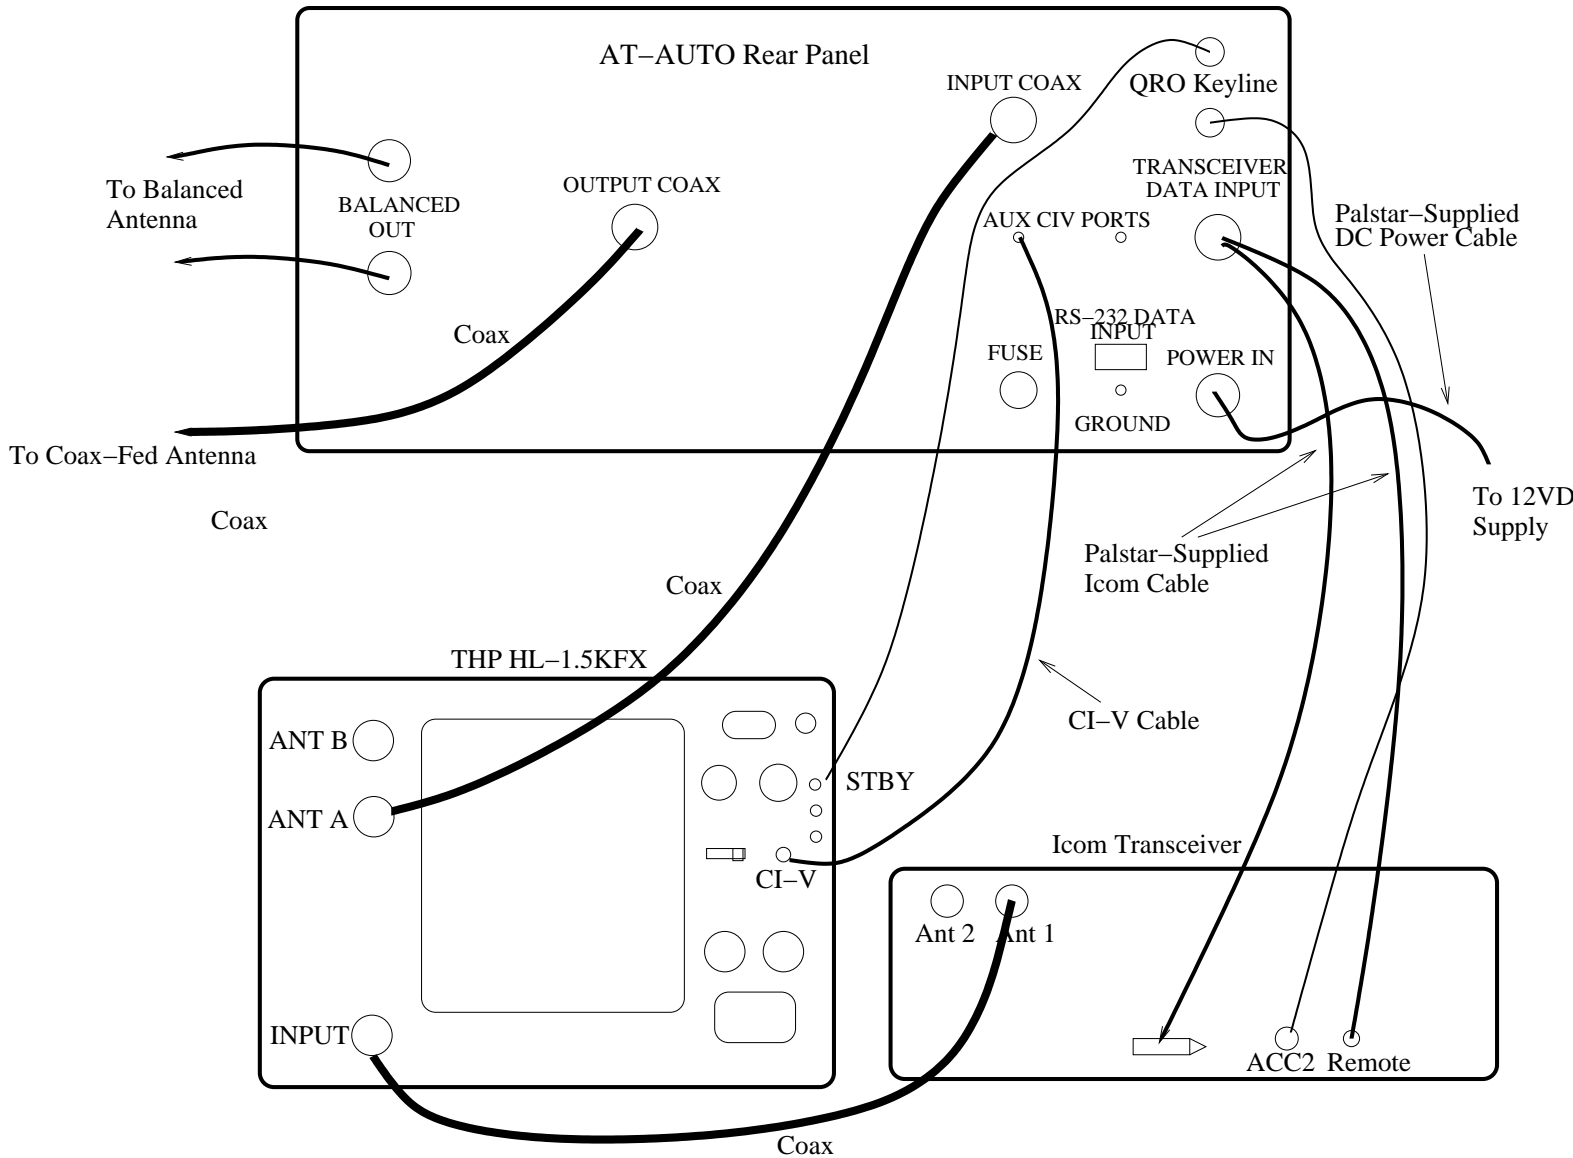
AT−AUTO Rear Panel

INPUT COAX

QRO Keyline

To Balanced Antenna

BALANCED OUT

OUTPUT COAX

TRANSCEIVER DATA INPUT

Palstar−Supplied DC Power Cable

AUX CIV PORTS

Coax

RS−232 DATA INPUT

FUSE

POWER IN

GROUND

To Coax−Fed Antenna

To 12VD Supply

Coax

Palstar−Supplied Icom Cable

Coax

THP HL−1.5KFX

CI−V Cable

ANT B

STBY

ANT A

Icom Transceiver

CI−V

Ant 2

Ant 1

INPUT

ACC2

Remote

Coax